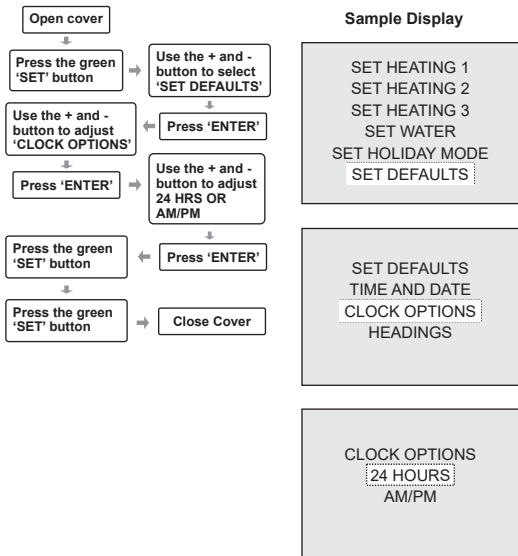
Open cover

Press the green 'SET' button

Use the + and - button to select 'SET DEFAULTS'

Press 'ENTER'

Use the + and - button to adjust 'CLOCK OPTIONS'

Press 'ENTER'

Use the + and - button to adjust 24 HRS OR AM/PM

Press 'ENTER'

Press the green 'SET' button

Press the green 'SET' button

Close Cover

Sample Display

SET HEATING 1
SET HEATING 2
SET HEATING 3
SET WATER
SET HOLIDAY MODE
SET DEFAULTS

SET DEFAULTS
TIME AND DATE
CLOCK OPTIONS
HEADINGS

CLOCK OPTIONS
24 HOURS
AM/PM